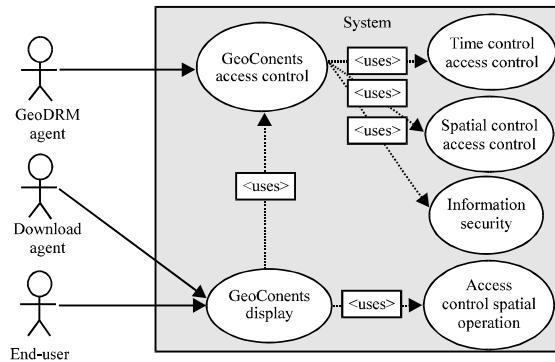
System

GeoDRM agent

Download agent

End-user

GeoConents access control

<uses>

Time control access control

<uses>

<uses>

Spatial control access control

Information security

<uses>

GeoConents display

<uses>

Access control spatial operation